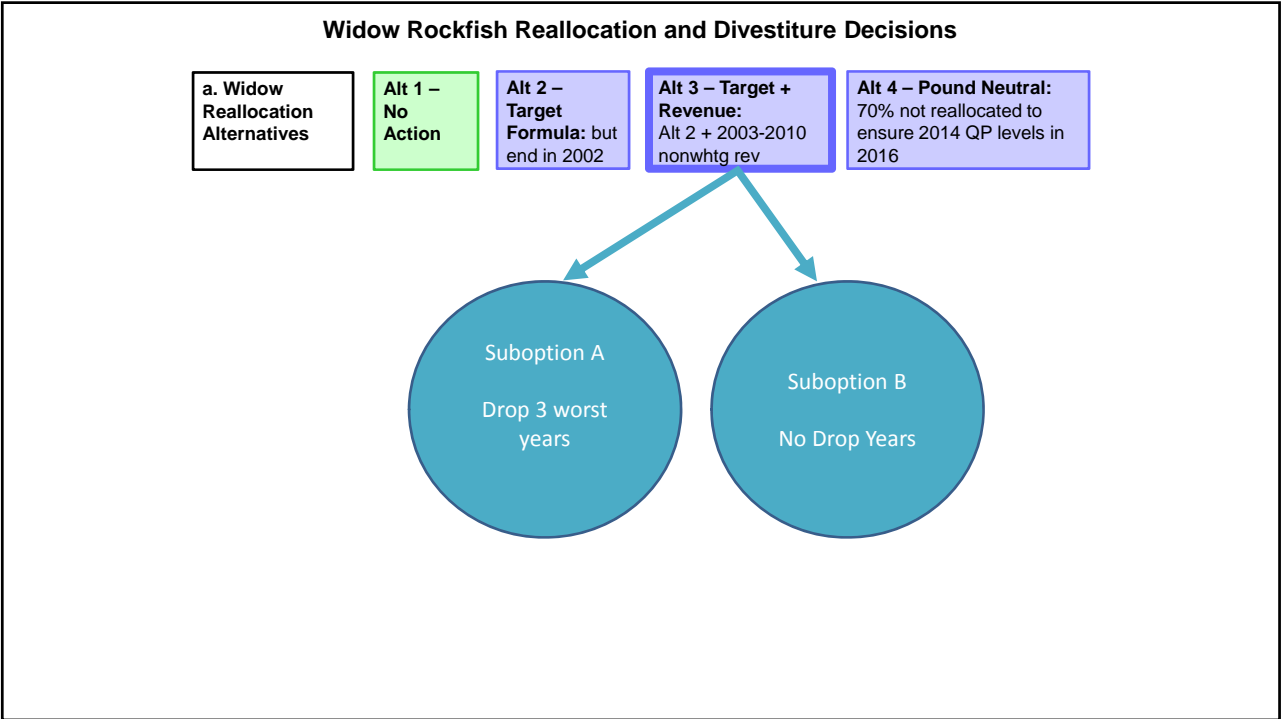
Widow Rockfish Reallocation and Divestiture Decisions

a. Widow Reallocation Alternatives

Alt 1 – No Action

Alt 2 – Target Formula: but end in 2002

Alt 3 – Target + Revenue: Alt 2 + 2003-2010 nonwhtg rev

Alt 4 – Pound Neutral: 70% not reallocated to ensure 2014 QP levels in 2016

Suboption A

Drop 3 worst years

Suboption B

No Drop Years